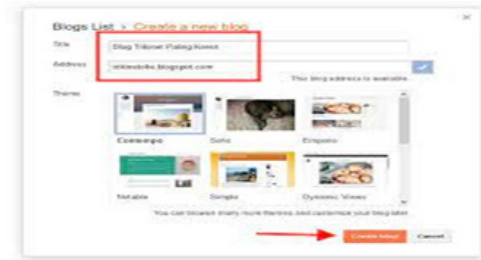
Blogs List > Create a new blog

Title Blog Tilkner Paling Keren

Address tilkmbilk.blogspot.com

This blog address is available.

Theme

Contempo

Soho

Emporio

Notable

Simple

Dynamic Views

You can browse many more themes and customize your blog later.

Create blog!

Cancel

×